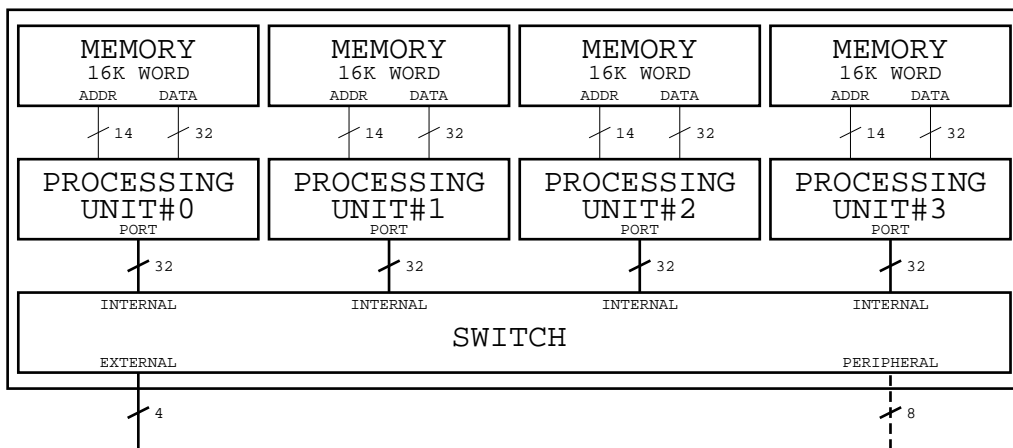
MEMORY
16K WORD
ADDR DATA
14 32

MEMORY
16K WORD
ADDR DATA
14 32

MEMORY
16K WORD
ADDR DATA
14 32

MEMORY
16K WORD
ADDR DATA
14 32

PROCESSING UNIT#0
PORT
32

PROCESSING UNIT#1
PORT
32

PROCESSING UNIT#2
PORT
32

PROCESSING UNIT#3
PORT
32

INTERNAL INTERNAL INTERNAL INTERNAL

SWITCH

EXTERNAL PERIPHERAL

4 8